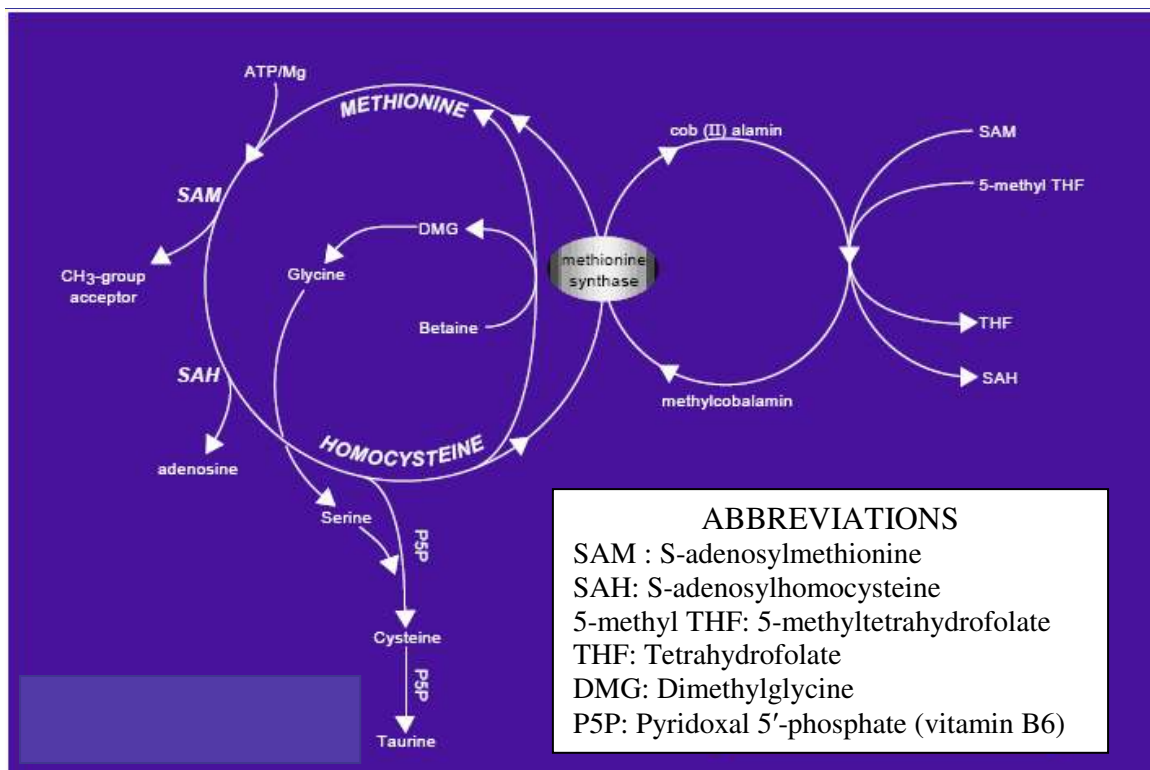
ATP/Mg

METHIONINE

SAM

$CH_3$-group acceptor

SAH

adenosine

HOMOCYSTEINE

DMG

Glycine

Betaine

Serine

P5P

Cysteine

P5P

Taurine

methionine synthase

cob (II) alamin

methylcobalamin

SAM

5-methyl THF

THF

SAH

ABBREVIATIONS
SAM : S-adenosylmethionine
SAH: S-adenosylhomocysteine
5-methyl THF: 5-methyltetrahydrofolate
THF: Tetrahydrofolate
DMG: Dimethylglycine
P5P: Pyridoxal 5′-phosphate (vitamin B6)